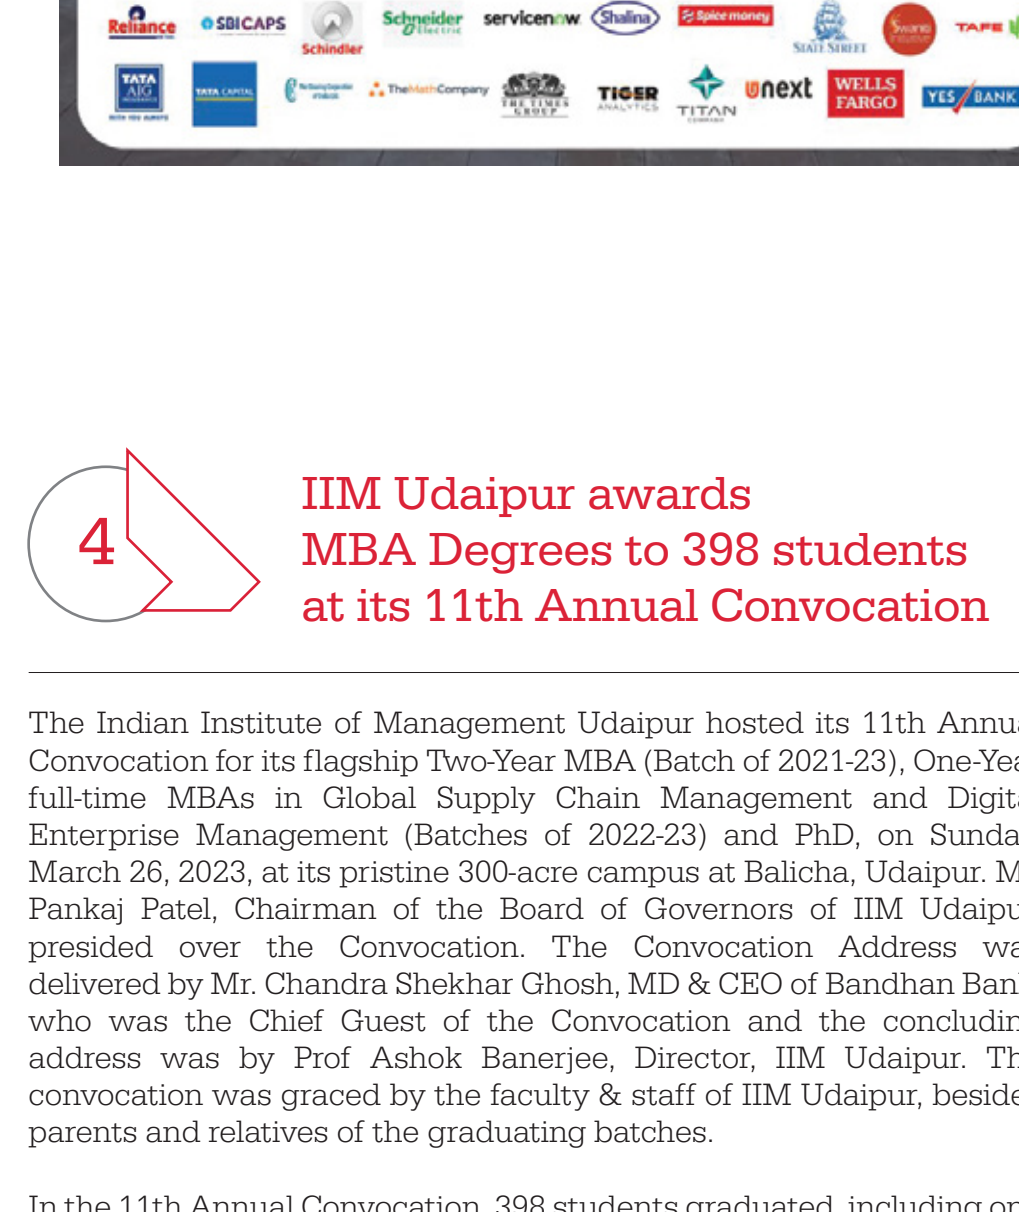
Reliance SBICAPS Schindler Schneider Electric servicenow Shalina Spice money STATE STREET Swarna TAFE

TATA AIG TATA CAPITAL TheMathCompany THE TIMES GROUP TIGER ANALYTICS TITAN unext WELLS FARGO YES BANK

4

IIM Udaipur awards MBA Degrees to 398 students at its 11th Annual Convocation

The Indian Institute of Management Udaipur hosted its 11th Annu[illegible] Convocation for its flagship Two-Year MBA (Batch of 2021-23), One-Yea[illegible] full-time MBAs in Global Supply Chain Management and Digit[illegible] Enterprise Management (Batches of 2022-23) and PhD, on Sunda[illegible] March 26, 2023, at its pristine 300-acre campus at Balicha, Udaipur. M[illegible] Pankaj Patel, Chairman of the Board of Governors of IIM Udaipu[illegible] presided over the Convocation. The Convocation Address wa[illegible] delivered by Mr. Chandra Shekhar Ghosh, MD & CEO of Bandhan Ban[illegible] who was the Chief Guest of the Convocation and the concludin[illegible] address was by Prof Ashok Banerjee, Director, IIM Udaipur. Th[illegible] convocation was graced by the faculty & staff of IIM Udaipur, beside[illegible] parents and relatives of the graduating batches.

In the 11th Annual Convocation, 398 students graduated, including o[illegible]